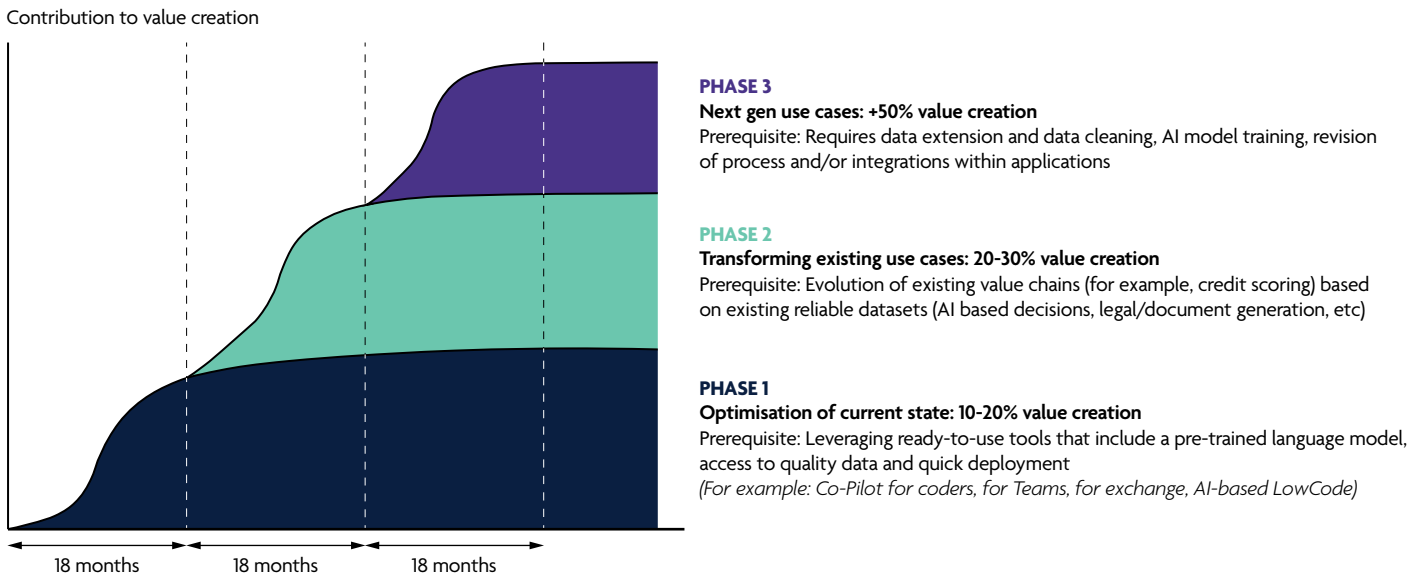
Contribution to value creation

18 months
18 months
18 months

PHASE 3
Next gen use cases: +50% value creation
Prerequisite: Requires data extension and data cleaning, AI model training, revision of process and/or integrations within applications

PHASE 2
Transforming existing use cases: 20-30% value creation
Prerequisite: Evolution of existing value chains (for example, credit scoring) based on existing reliable datasets (AI based decisions, legal/document generation, etc)

PHASE 1
Optimisation of current state: 10-20% value creation
Prerequisite: Leveraging ready-to-use tools that include a pre-trained language model, access to quality data and quick deployment
(For example: Co-Pilot for coders, for Teams, for exchange, AI-based LowCode)